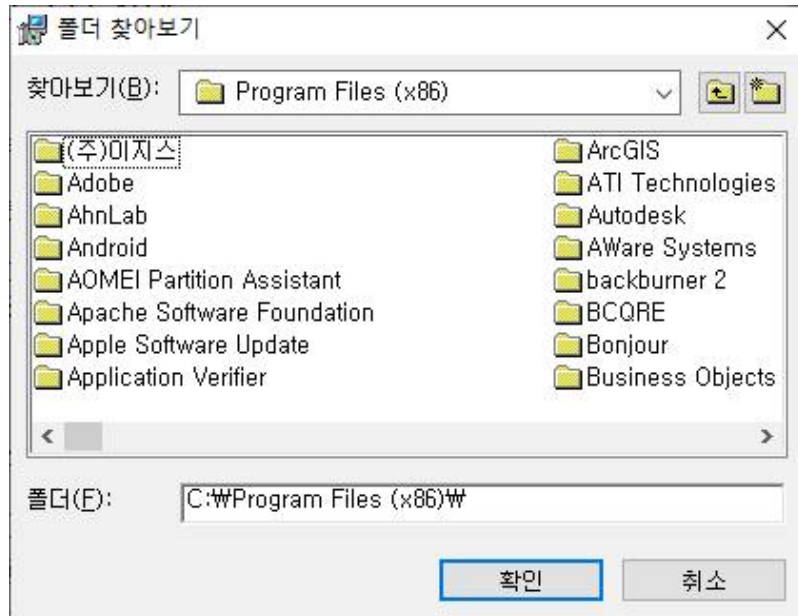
폴더 찾아보기

찾아보기(B): Program Files (x86)

(주)이지스
Adobe
AhnLab
Android
AOMEI Partition Assistant
Apache Software Foundation
Apple Software Update
Application Verifier

ArcGIS
ATI Technologies
Autodesk
AWare Systems
backburner 2
BCQRE
Bonjour
Business Objects

폴더(F): C:₩Program Files (x86)₩

확인 취소